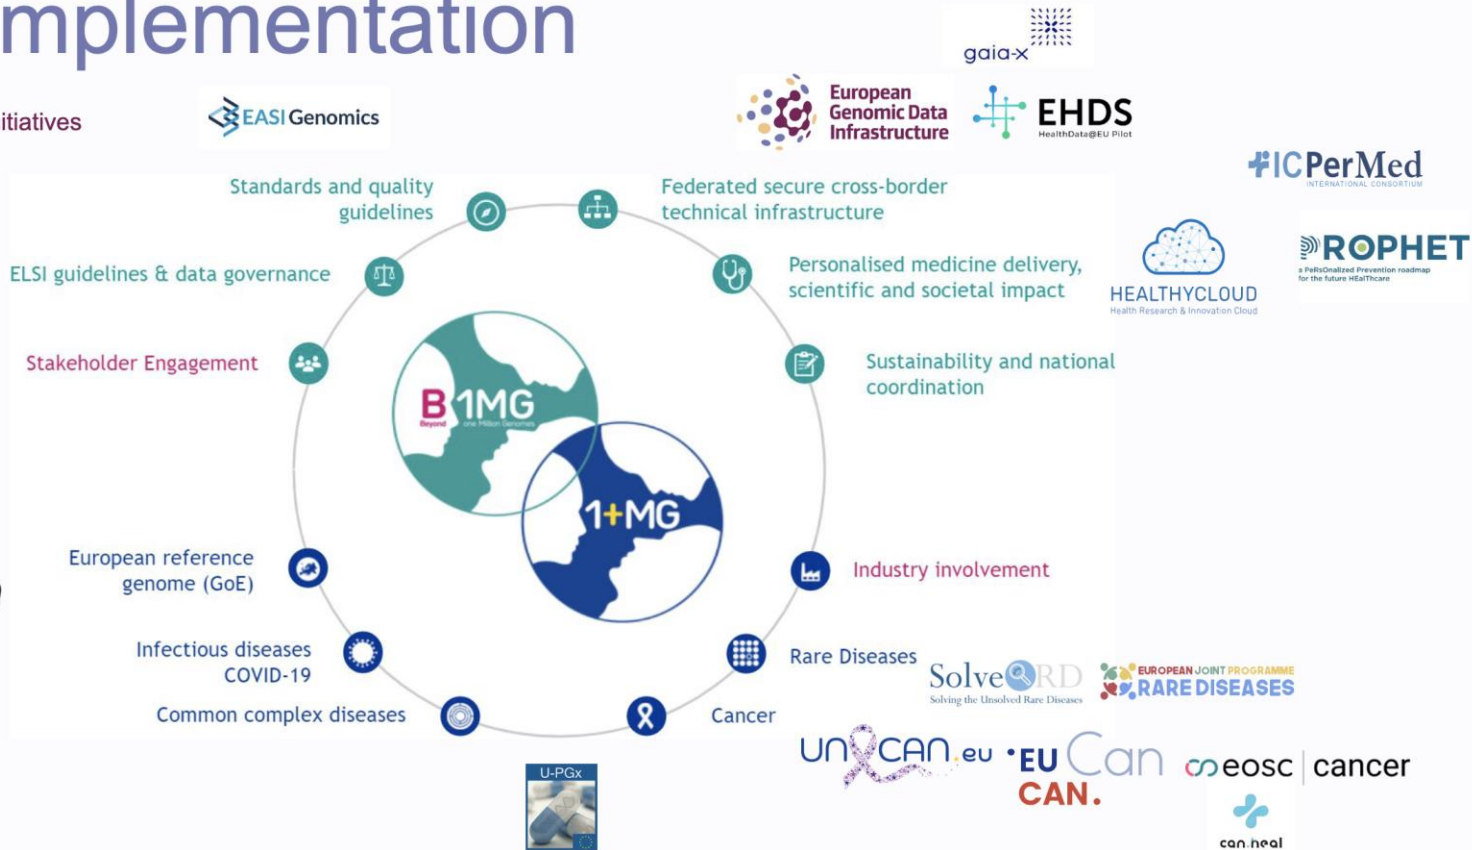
mplementation

itiatives

EASI Genomics

gaia-x

European Genomic Data Infrastructure

EHDS HealthData@EU Pilot

ICPerMed INTERNATIONAL CONSORTIUM

HEALTHYCLOUD Health Research & Innovation Cloud

PROPHET a PeRsOnalized Prevention roadmap for the future HEalThcare

Standards and quality guidelines

Federated secure cross-border technical infrastructure

ELSI guidelines & data governance

Personalised medicine delivery, scientific and societal impact

Stakeholder Engagement

Sustainability and national coordination

B1MG Beyond one Million Genomes

1+MG

European reference genome (GoE)

Industry involvement

Infectious diseases COVID-19

Rare Diseases

Common complex diseases

Cancer

Solve-RD Solving the Unsolved Rare Diseases

EUROPEAN JOINT PROGRAMME RARE DISEASES

UNCAN.eu

EU CAN. Can

eosc | cancer

U-PGx

can.heal